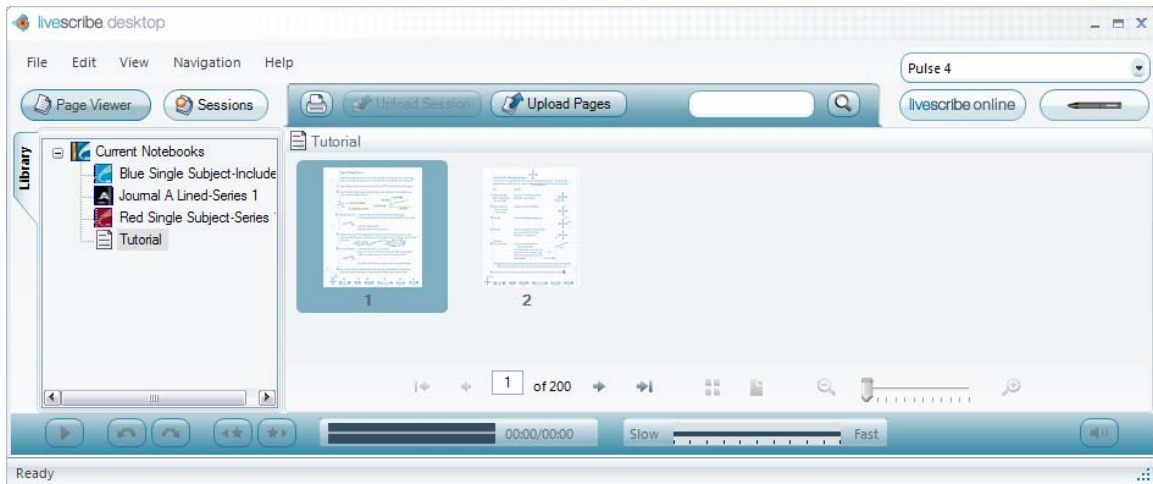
livescribe desktop

File Edit View Navigation Help

Pulse 4

Page Viewer Sessions

Upload Session Upload Pages

livescribe online

Library

Current Notebooks
Blue Single Subject-Include
Journal A Lined-Series 1
Red Single Subject-Series
Tutorial

Tutorial

1

2

1 of 200

00:00/00:00

Slow Fast

Ready